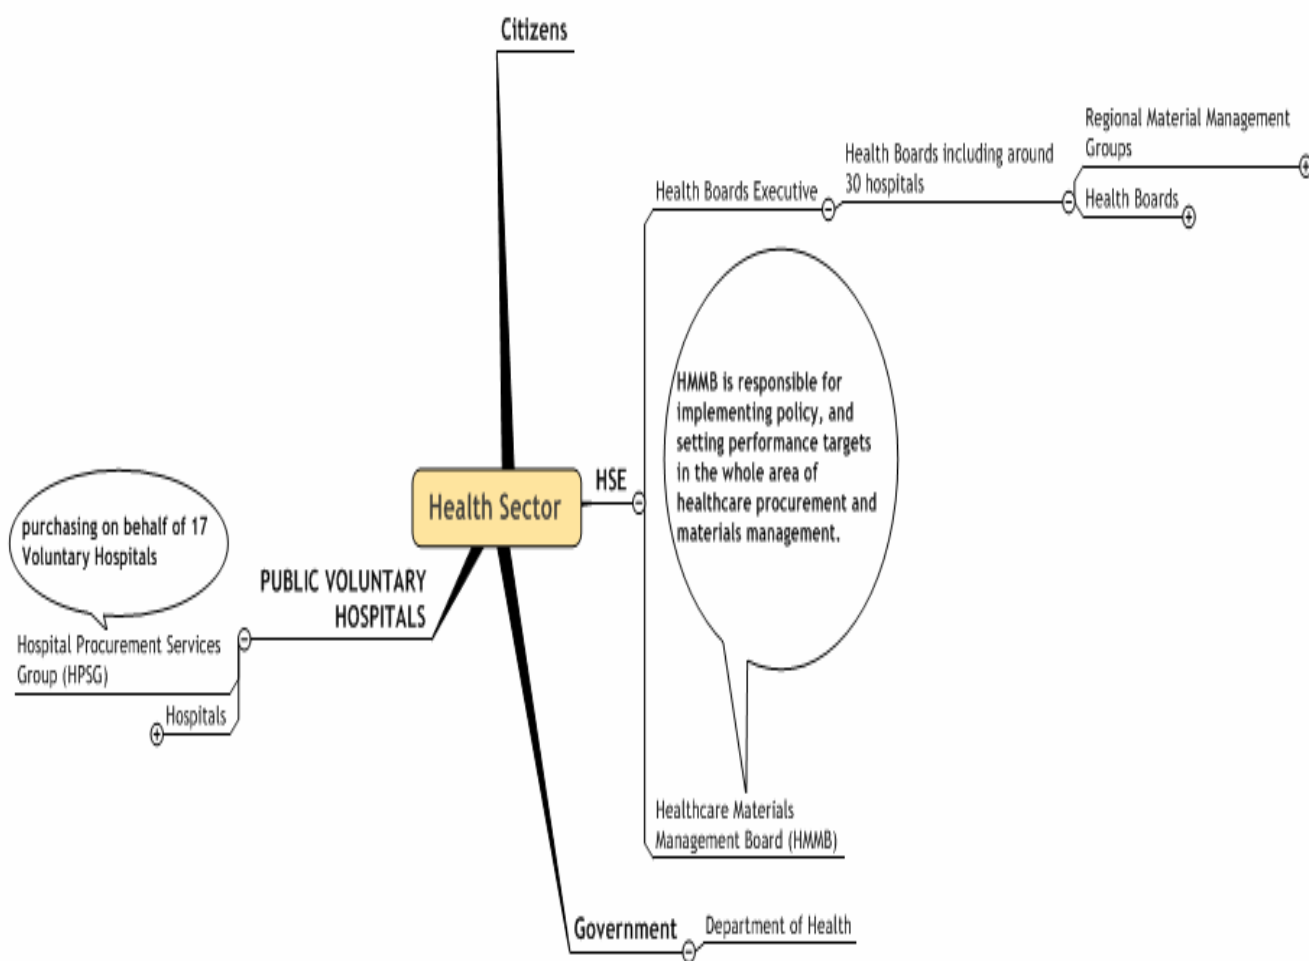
Citizens

Health Boards Executive

Health Boards including around 30 hospitals

Regional Material Management Groups

Health Boards

HMMB is responsible for implementing policy, and setting performance targets in the whole area of healthcare procurement and materials management.

Health Sector

HSE

purchasing on behalf of 17 Voluntary Hospitals

PUBLIC VOLUNTARY HOSPITALS

Hospital Procurement Services Group (HPSG)

Hospitals

Healthcare Materials Management Board (HMMB)

Government

Department of Health